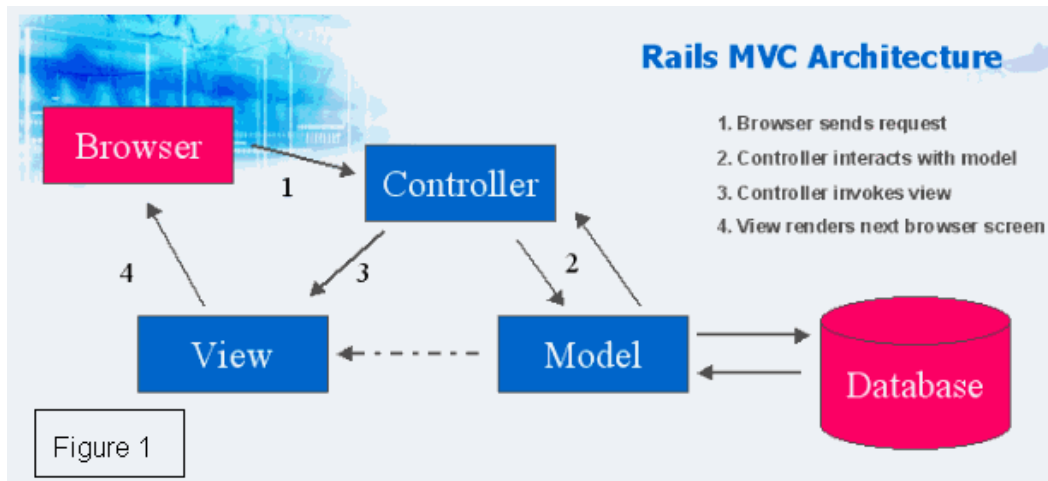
Rails MVC Architecture

1. Browser sends request
2. Controller interacts with model
3. Controller invokes view
4. View renders next browser screen

Browser

1

Controller

4

3

2

View

Model

Database

Figure 1